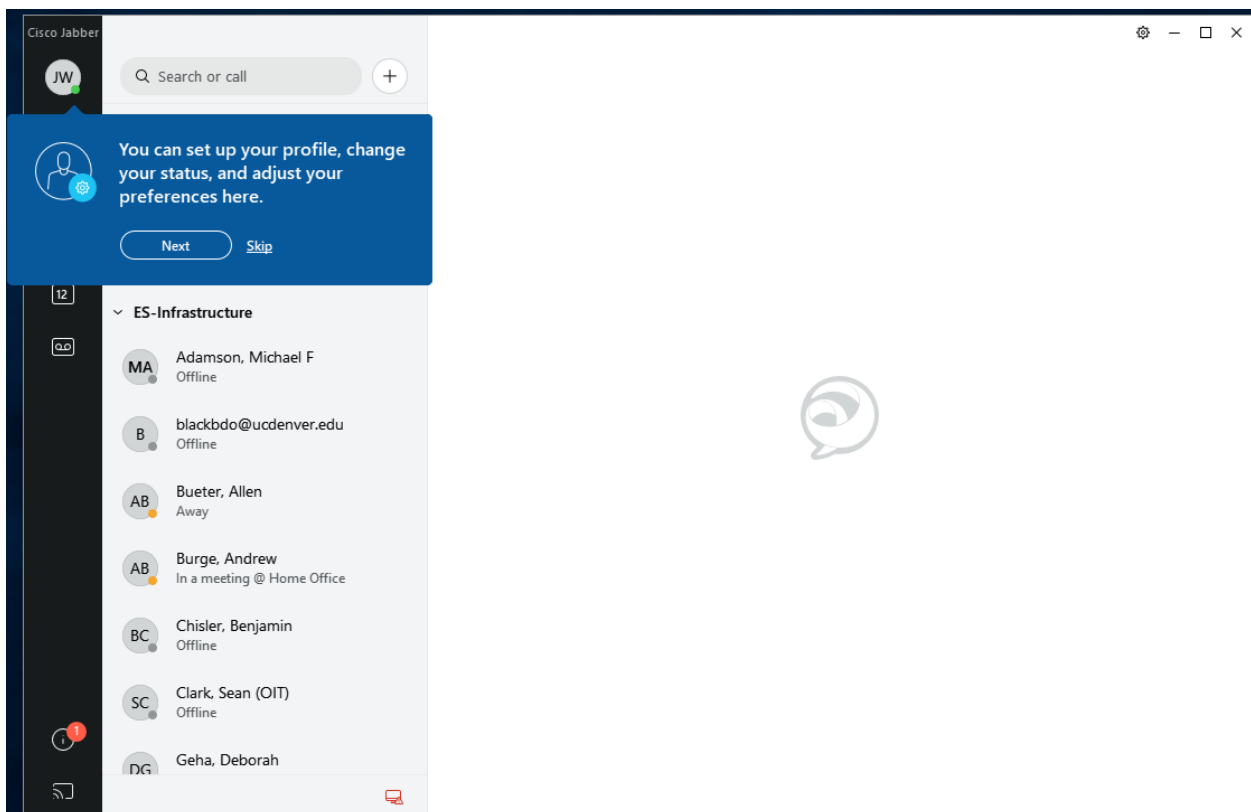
Cisco Jabber

JW

Search or call

+

You can set up your profile, change your status, and adjust your preferences here.

Next Skip

12

ES-Infrastructure

MA Adamson, Michael F
Offline

B blackbdo@ucdenver.edu
Offline

AB Bueter, Allen
Away

AB Burge, Andrew
In a meeting @ Home Office

BC Chisler, Benjamin
Offline

SC Clark, Sean (OIT)
Offline

DG Geha, Deborah

1